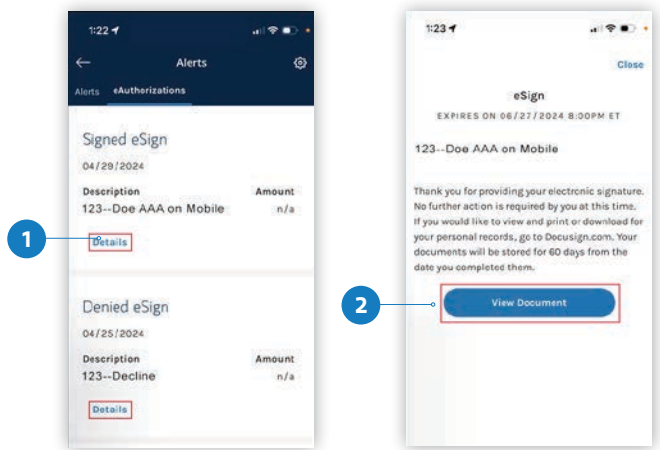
1:22

Alerts

Alerts eAuthorizations

Signed eSign

04/29/2024

Description Amount

123--Doe AAA on Mobile n/a

1

Details

Denied eSign

04/25/2024

Description Amount

123--Decline n/a

Details

1:23

Close

eSign

EXPIRES ON 06/27/2024 8:00PM ET

123--Doe AAA on Mobile

Thank you for providing your electronic signature. No further action is required by you at this time. If you would like to view and print or download for your personal records, go to Docusign.com. Your documents will be stored for 60 days from the date you completed them.

2

View Document